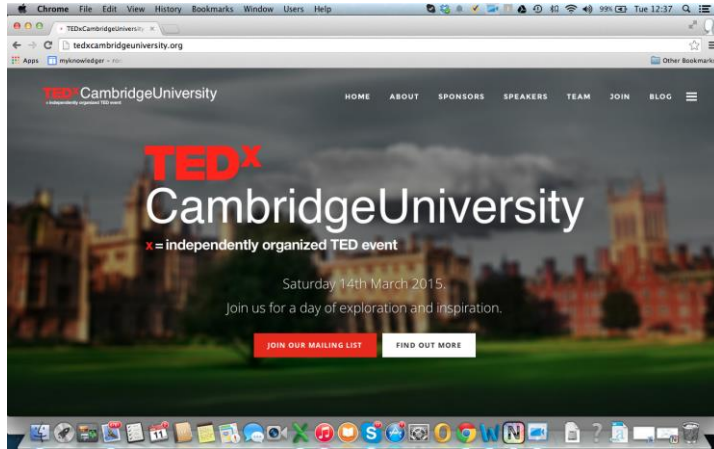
Chrome File Edit View History Bookmarks Window Users Help

99% Tue 12:37

TEDxCambridgeUniversity ×

tedxcambridgeuniversity.org

Apps myknowledger - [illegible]

Other Bookmarks

TEDx CambridgeUniversity
x = independently organized TED event

HOME ABOUT SPONSORS SPEAKERS TEAM JOIN BLOG

TEDx
CambridgeUniversity
x = independently organized TED event

Saturday 14th March 2015.
Join us for a day of exploration and inspiration.

JOIN OUR MAILING LIST FIND OUT MORE

11